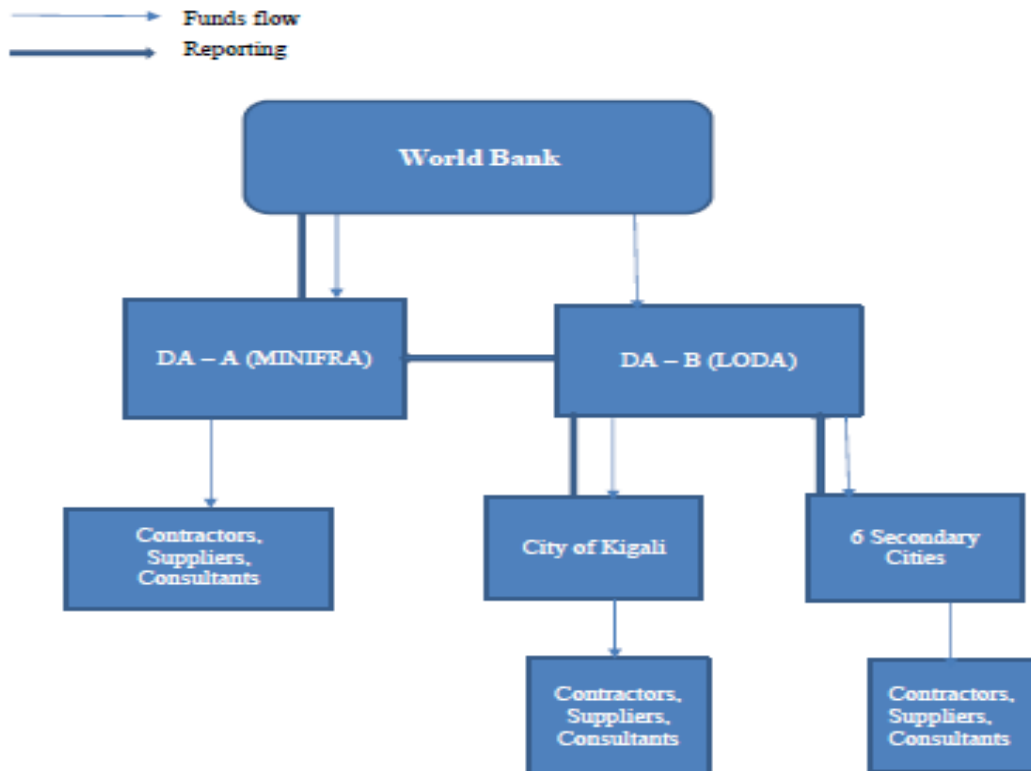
Funds flow
Reporting

World Bank

DA – A (MINIFRA)

DA – B (LODA)

Contractors, Suppliers, Consultants

City of Kigali

6 Secondary Cities

Contractors, Suppliers, Consultants

Contractors, Suppliers, Consultants